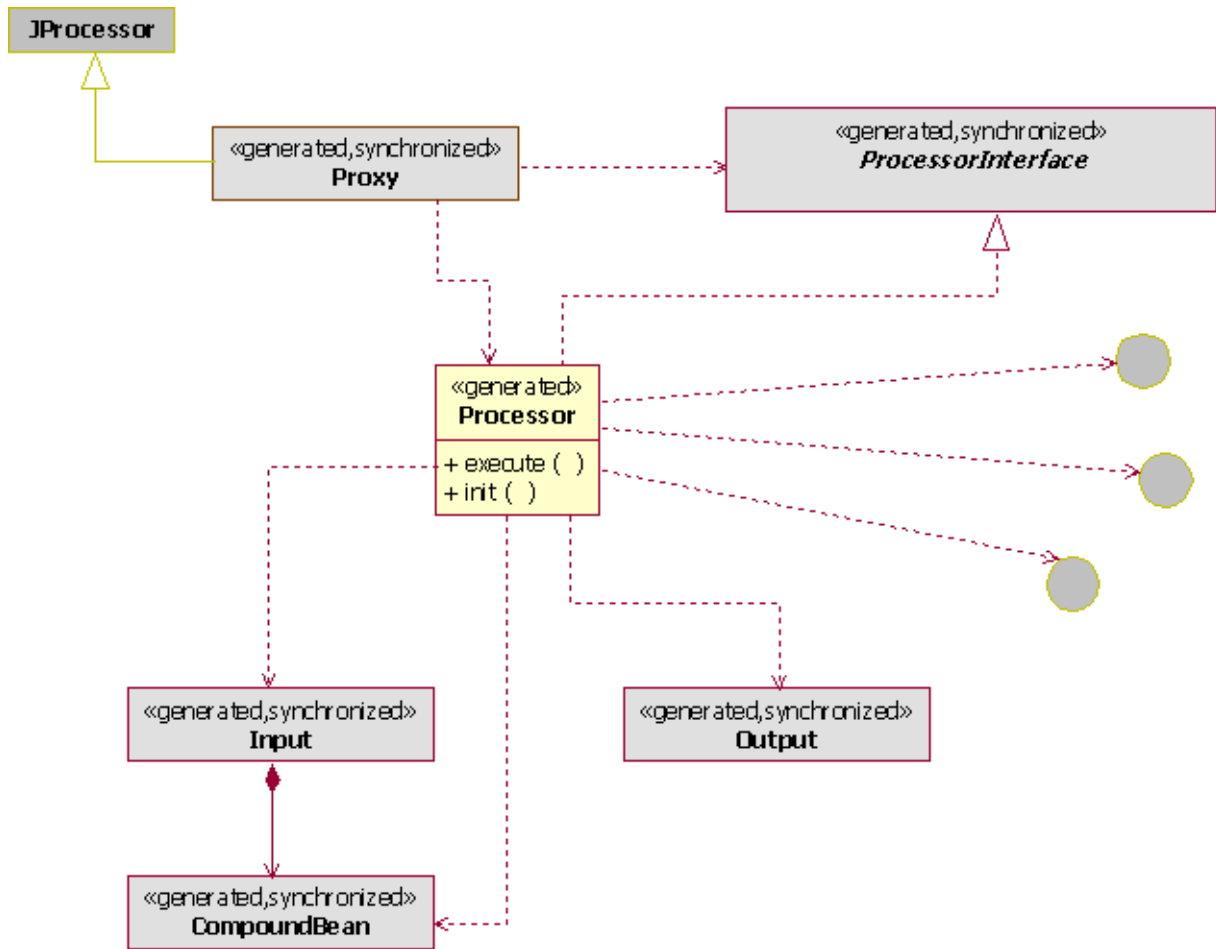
JProcessor

«generated,synchronized»
Proxy

«generated,synchronized»
ProcessorInterface

«generated»
Processor

+ execute ( )
+ init ( )

«generated,synchronized»
Input

«generated,synchronized»
Output

«generated,synchronized»
CompoundBean